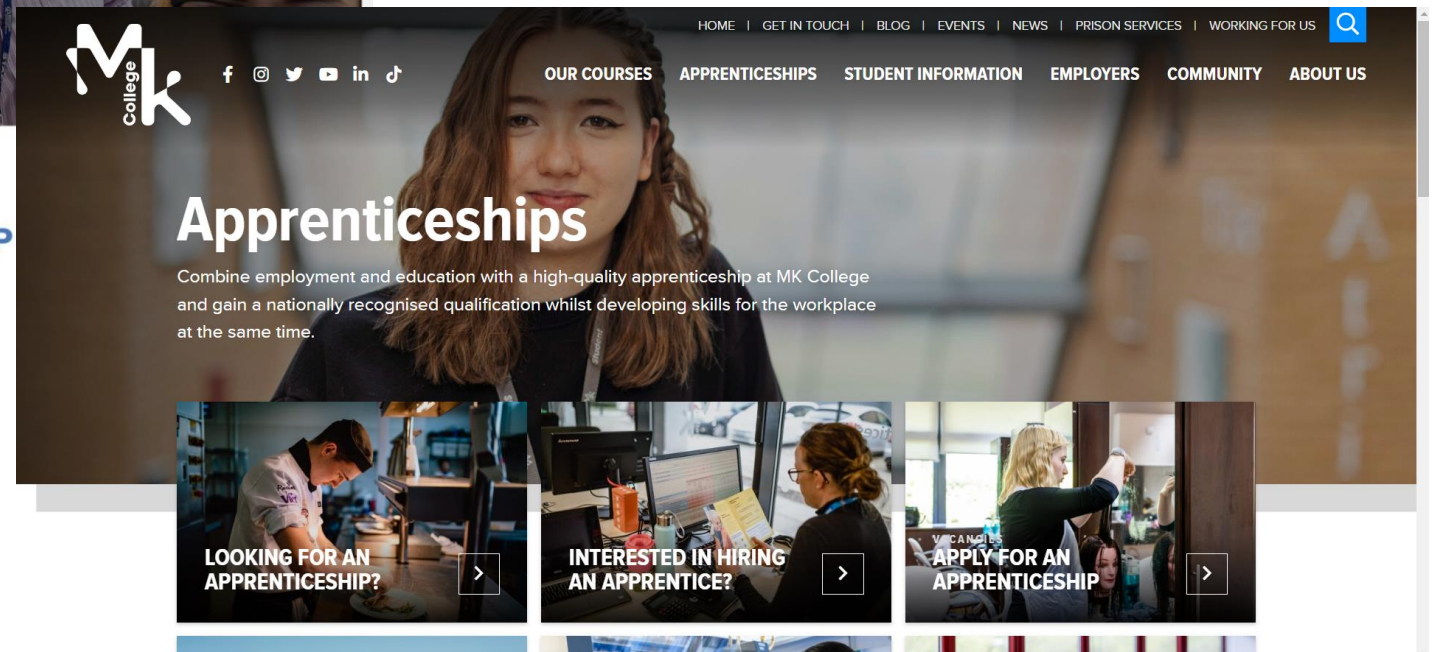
HOME | GET IN TOUCH | BLOG | EVENTS | NEWS | PRISON SERVICES | WORKING FOR US

MK College

OUR COURSES APPRENTICESHIPS STUDENT INFORMATION EMPLOYERS COMMUNITY ABOUT US

Apprenticeships

Combine employment and education with a high-quality apprenticeship at MK College and gain a nationally recognised qualification whilst developing skills for the workplace at the same time.

LOOKING FOR AN APPRENTICESHIP?

INTERESTED IN HIRING AN APPRENTICE?

VACANCIES
APPLY FOR AN APPRENTICESHIP